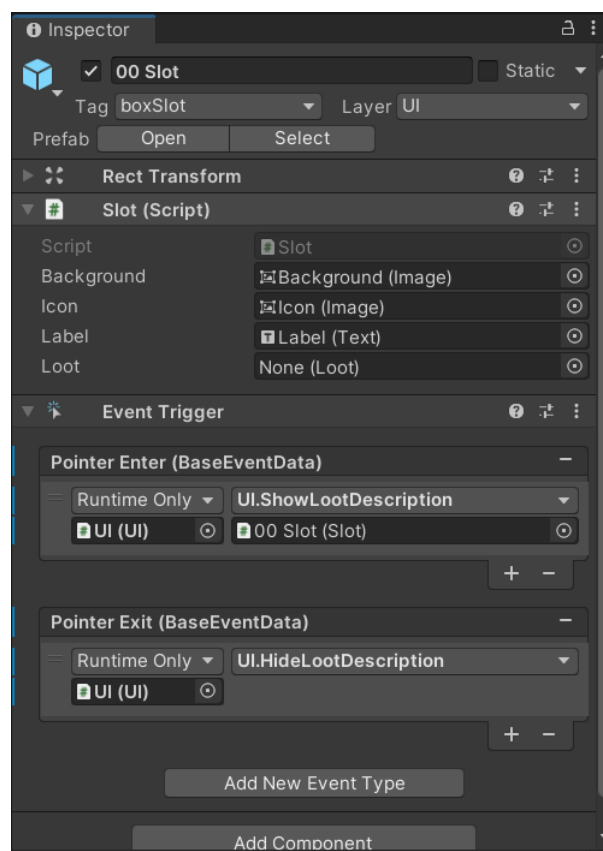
Inspector

00 Slot

Static

Tag boxSlot

Layer UI

Prefab Open Select

Rect Transform

Slot (Script)

Script Slot

Background Background (Image)

Icon Icon (Image)

Label Label (Text)

Loot None (Loot)

Event Trigger

Pointer Enter (BaseEventData)

Runtime Only UI.ShowLootDescription

UI (UI) 00 Slot (Slot)

+ −

Pointer Exit (BaseEventData)

Runtime Only UI.HideLootDescription

UI (UI)

+ −

Add New Event Type

Add Component